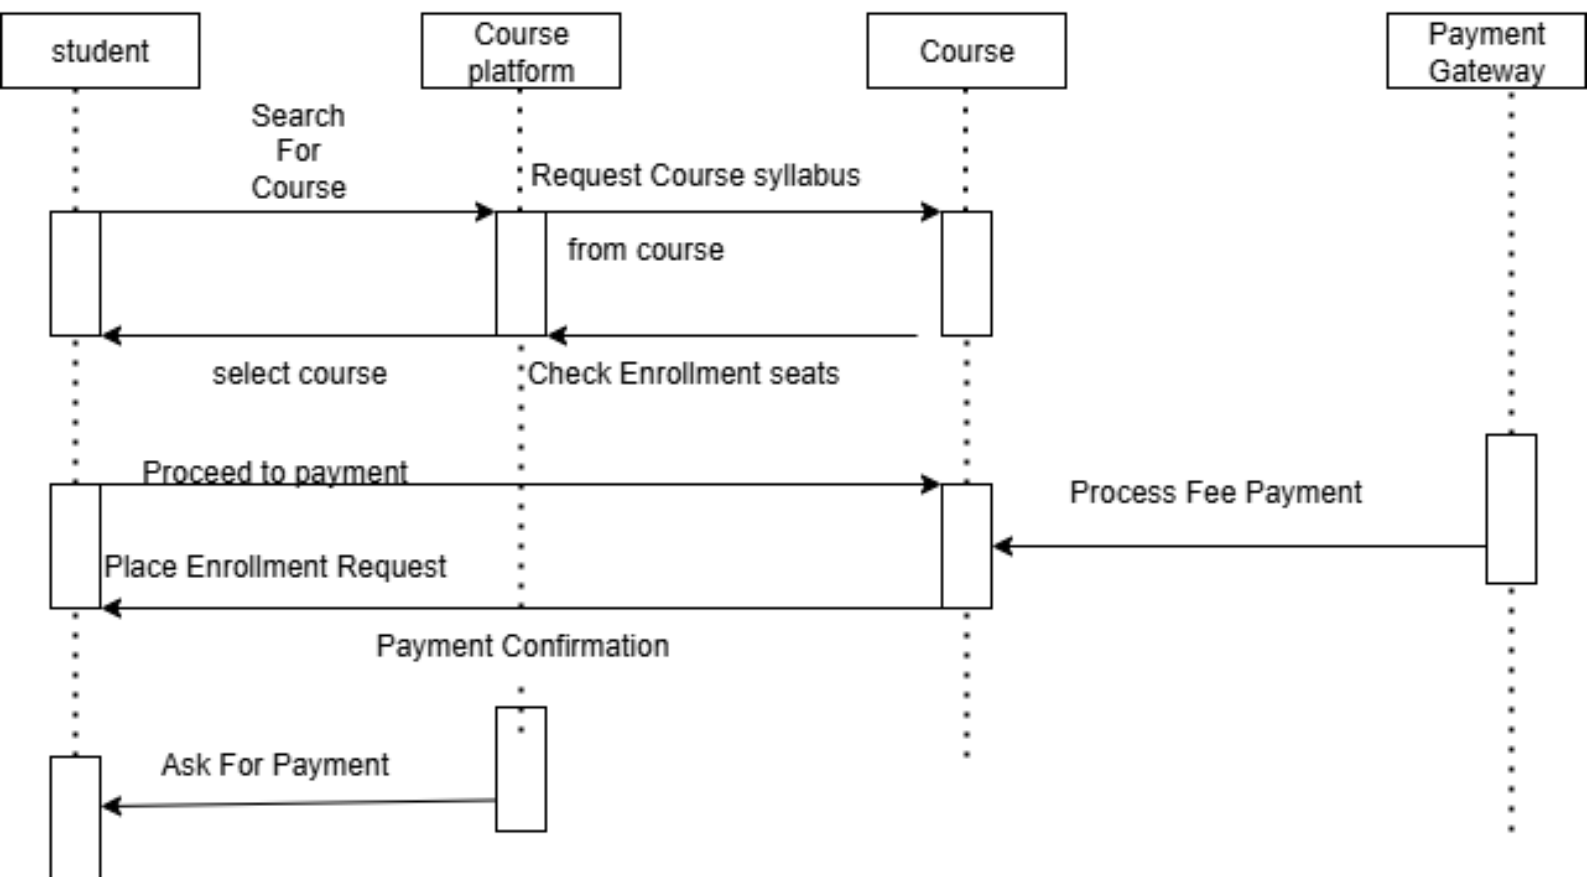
student

Course platform

Course

Payment Gateway

Search For Course

Request Course syllabus

from course

select course

Check Enrollment seats

Proceed to payment

Process Fee Payment

Place Enrollment Request

Payment Confirmation

Ask For Payment